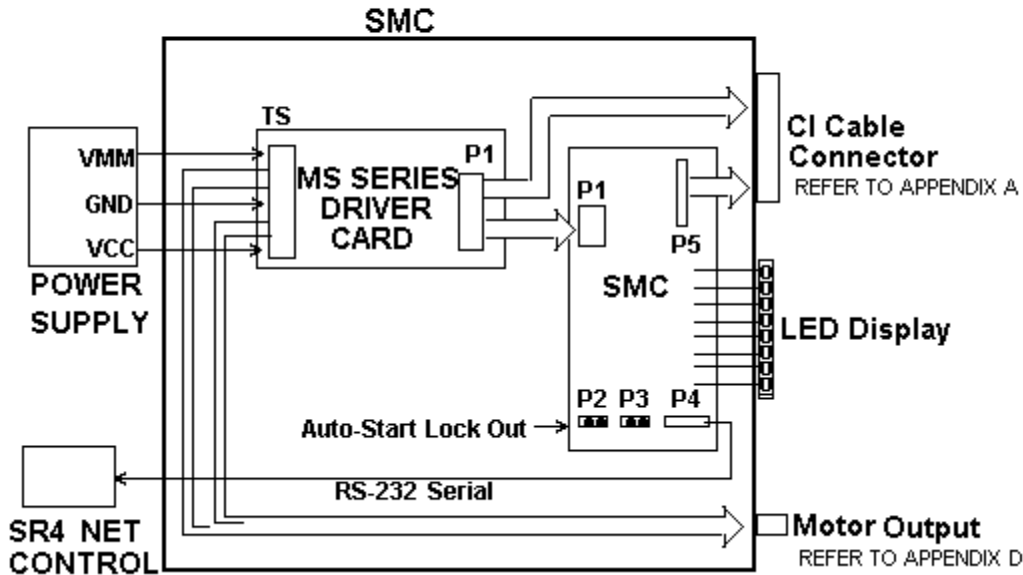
SMC

TS

VMM

GND

VCC

POWER SUPPLY

MS SERIES DRIVER CARD

P1

P1

P5

SMC

CI Cable Connector

REFER TO APPENDIX A

LED Display

P2 P3 P4

Auto-Start Lock Out

RS-232 Serial

SR4 NET CONTROL

Motor Output

REFER TO APPENDIX D